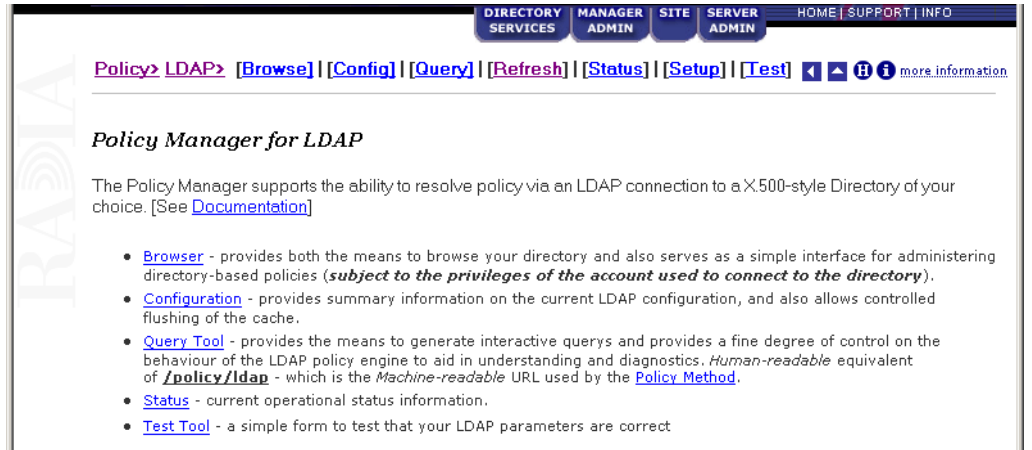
DIRECTORY SERVICES | MANAGER ADMIN | SITE | SERVER ADMIN | HOME | SUPPORT | INFO

RADIA

Policy> LDAP> [Browse] | [Config] | [Query] | [Refresh] | [Status] | [Setup] | [Test] more information

Policy Manager for LDAP

The Policy Manager supports the ability to resolve policy via an LDAP connection to a X.500-style Directory of your choice. [See Documentation]

- Browser - provides both the means to browse your directory and also serves as a simple interface for administering directory-based policies (**subject to the privileges of the account used to connect to the directory**).
- Configuration - provides summary information on the current LDAP configuration, and also allows controlled flushing of the cache.
- Query Tool - provides the means to generate interactive querys and provides a fine degree of control on the behaviour of the LDAP policy engine to aid in understanding and diagnostics. *Human-readable* equivalent of **/policy/ldap** - which is the *Machine-readable* URL used by the Policy Method.
- Status - current operational status information.
- Test Tool - a simple form to test that your LDAP parameters are correct